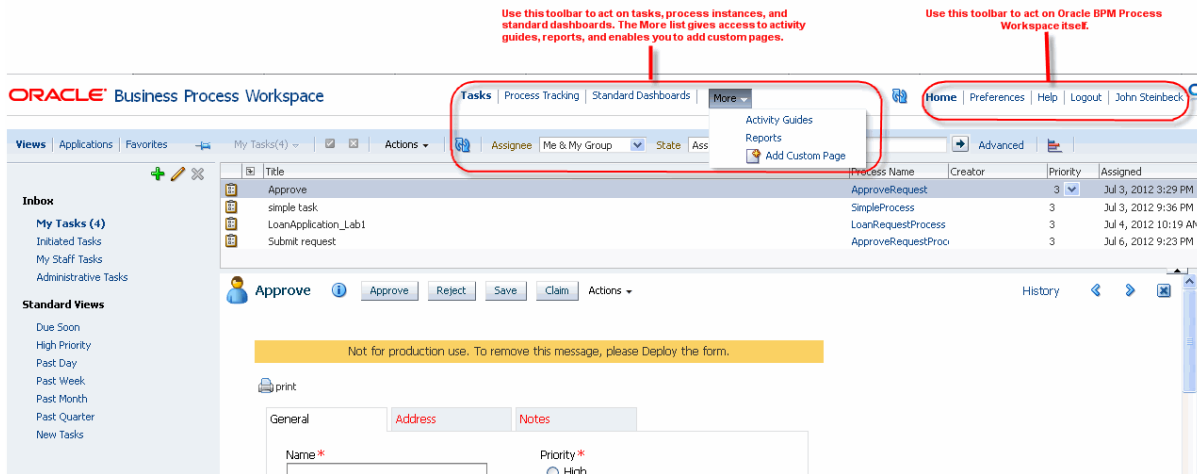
Use this toolbar to act on tasks, process instances, and standard dashboards. The More list gives access to activity guides, reports, and enables you to add custom pages.

Use this toolbar to act on Oracle BPM Process Workspace itself.

ORACLE Business Process Workspace

Tasks | Process Tracking | Standard Dashboards | More

Home | Preferences | Help | Logout | John Steinbeck

Activity Guides
Reports
Add Custom Page

Views | Applications | Favorites

My Tasks(4)

Actions

Assignee Me & My Group State Ass

Advanced

Inbox
My Tasks (4)
Initiated Tasks
My Staff Tasks
Administrative Tasks

Standard Views
Due Soon
High Priority
Past Day
Past Week
Past Month
Past Quarter
New Tasks

| Title | Process Name | Creator | Priority | Assigned |
|---|---|---|---|---|
| Approve | ApproveRequest | | 3 | Jul 3, 2012 3:29 PM |
| simple task | SimpleProcess | | 3 | Jul 3, 2012 9:36 PM |
| LoanApplication_Lab1 | LoanRequestProcess | | 3 | Jul 4, 2012 10:19 AM |
| Submit request | ApproveRequestProc | | 3 | Jul 6, 2012 9:23 PM |

Approve
Approve Reject Save Claim Actions

History

Not for production use. To remove this message, please Deploy the form.

print

General | Address | Notes

Name *

Priority *
High